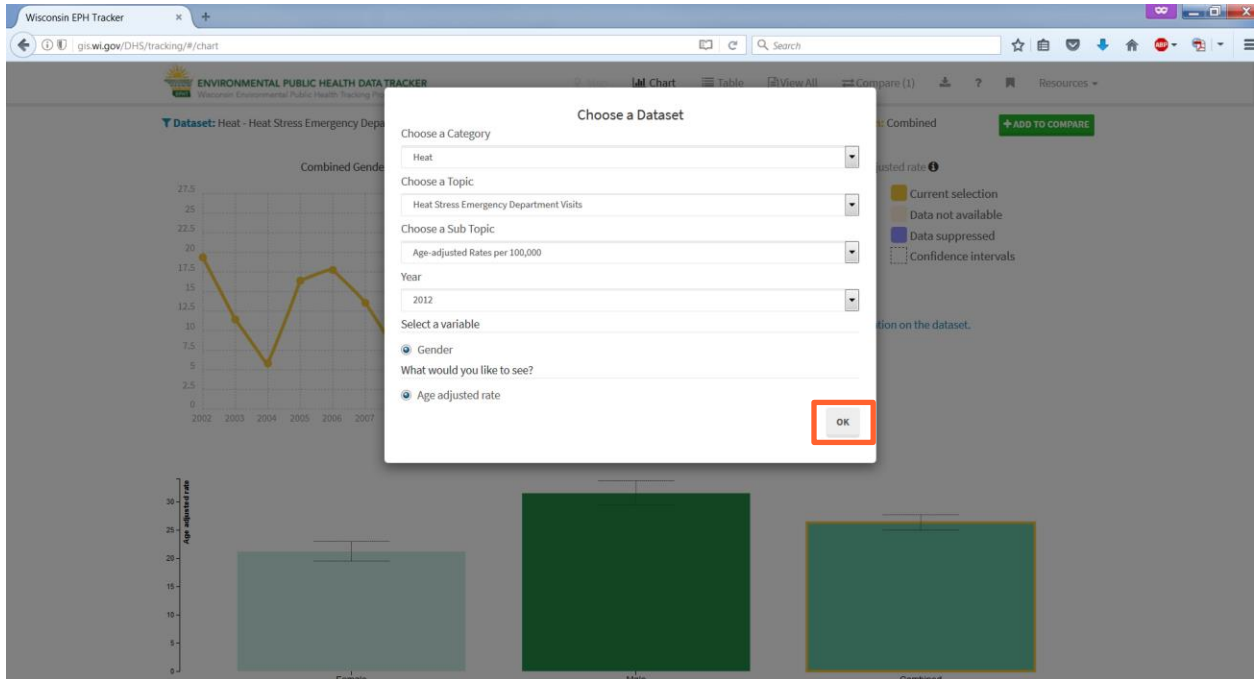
Wisconsin EPH Tracker ×
gis.wi.gov/DHS/tracking/#/chart
Search

ENVIRONMENTAL PUBLIC HEALTH DATA TRACKER
Wisconsin Environmental Public Health Tracking Pr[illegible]

Chart Table View All Compare (1) ? Resources

Dataset: Heat - Heat Stress Emergency Depa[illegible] : Combined
+ ADD TO COMPARE

Combined Gende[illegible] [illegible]usted rate

Current selection
Data not available
Data suppressed
Confidence intervals

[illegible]tion on the dataset.

27.5
25
22.5
20
17.5
15
12.5
10
7.5
5
2.5
0
2002 2003 2004 2005 2006 2007

Choose a Dataset
Choose a Category
Heat
Choose a Topic
Heat Stress Emergency Department Visits
Choose a Sub Topic
Age-adjusted Rates per 100,000
Year
2012
Select a variable
Gender
What would you like to see?
Age adjusted rate
OK

Age adjusted rate
30
25
20
15
10
5
0